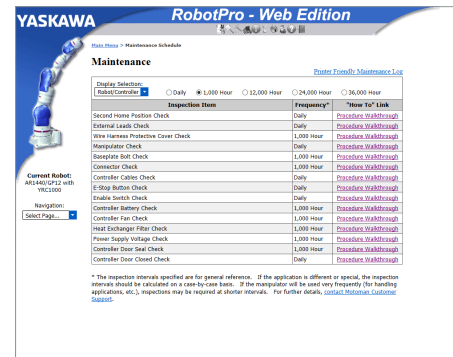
YASKAWA

RobotPro - Web Edition

Main Menu > Maintenance Schedule

Maintenance

Printer Friendly Maintenance Log

Display Selection:
Robot/Controller
Daily
1,000 Hour
12,000 Hour
24,000 Hour
36,000 Hour

| Inspection Item | Frequency* | "How To" Link |
|---|---|---|
| Second Home Position Check | Daily | Procedure Walkthrough |
| External Leads Check | Daily | Procedure Walkthrough |
| Wire Harness Protective Cover Check | 1,000 Hour | Procedure Walkthrough |
| Manipulator Check | Daily | Procedure Walkthrough |
| Baseplate Bolt Check | 1,000 Hour | Procedure Walkthrough |
| Connector Check | 1,000 Hour | Procedure Walkthrough |
| Controller Cables Check | Daily | Procedure Walkthrough |
| E-Stop Button Check | Daily | Procedure Walkthrough |
| Enable Switch Check | Daily | Procedure Walkthrough |
| Controller Battery Check | 1,000 Hour | Procedure Walkthrough |
| Controller Fan Check | 1,000 Hour | Procedure Walkthrough |
| Heat Exchanger Filter Check | 1,000 Hour | Procedure Walkthrough |
| Power Supply Voltage Check | 1,000 Hour | Procedure Walkthrough |
| Controller Door Seal Check | 1,000 Hour | Procedure Walkthrough |
| Controller Door Closed Check | Daily | Procedure Walkthrough |

Current Robot:
AR1440/GP12 with YRC1000

Navigation:
Select Page...

* The inspection intervals specified are for general reference. If the application is different or special, the inspection intervals should be calculated on a case-by-case basis. If the manipulator will be used very frequently (for handling applications, etc.), inspections may be required at shorter intervals. For further details, contact Motoman Customer Support.